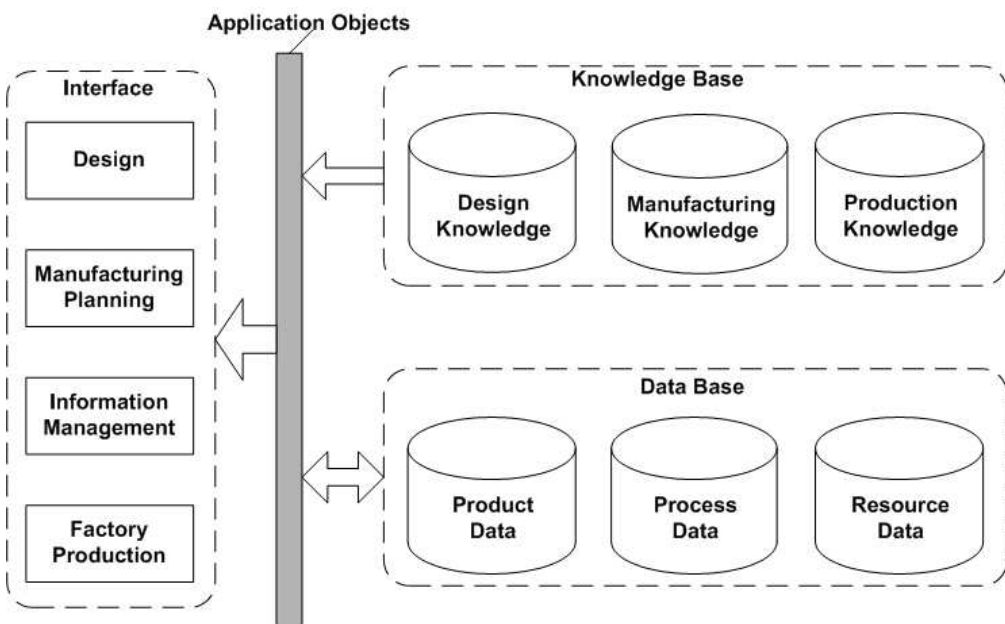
Application Objects

Interface

Design

Manufacturing Planning

Information Management

Factory Production

Knowledge Base

Design Knowledge

Manufacturing Knowledge

Production Knowledge

Data Base

Product Data

Process Data

Resource Data